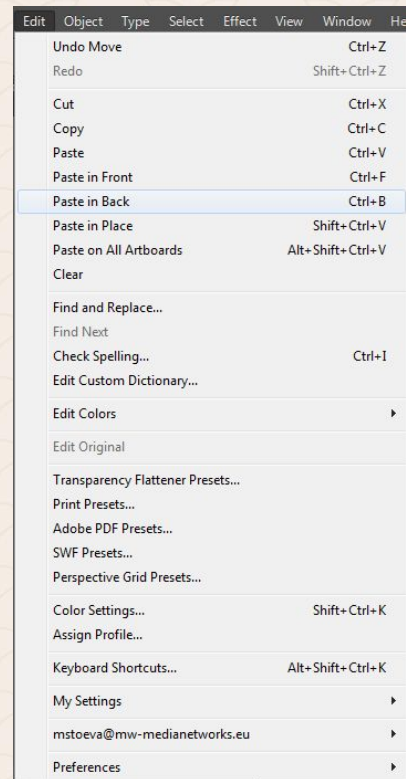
Edit Object Type Select Effect View Window He

Undo Move Ctrl+Z
Redo Shift+Ctrl+Z

Cut Ctrl+X
Copy Ctrl+C
Paste Ctrl+V
Paste in Front Ctrl+F
Paste in Back Ctrl+B
Paste in Place Shift+Ctrl+V
Paste on All Artboards Alt+Shift+Ctrl+V
Clear

Find and Replace...
Find Next
Check Spelling... Ctrl+I
Edit Custom Dictionary...

Edit Colors

Edit Original

Transparency Flattener Presets...
Print Presets...
Adobe PDF Presets...
SWF Presets...
Perspective Grid Presets...

Color Settings... Shift+Ctrl+K
Assign Profile...

Keyboard Shortcuts... Alt+Shift+Ctrl+K

My Settings

mstoeva@mw-medianetworks.eu

Preferences